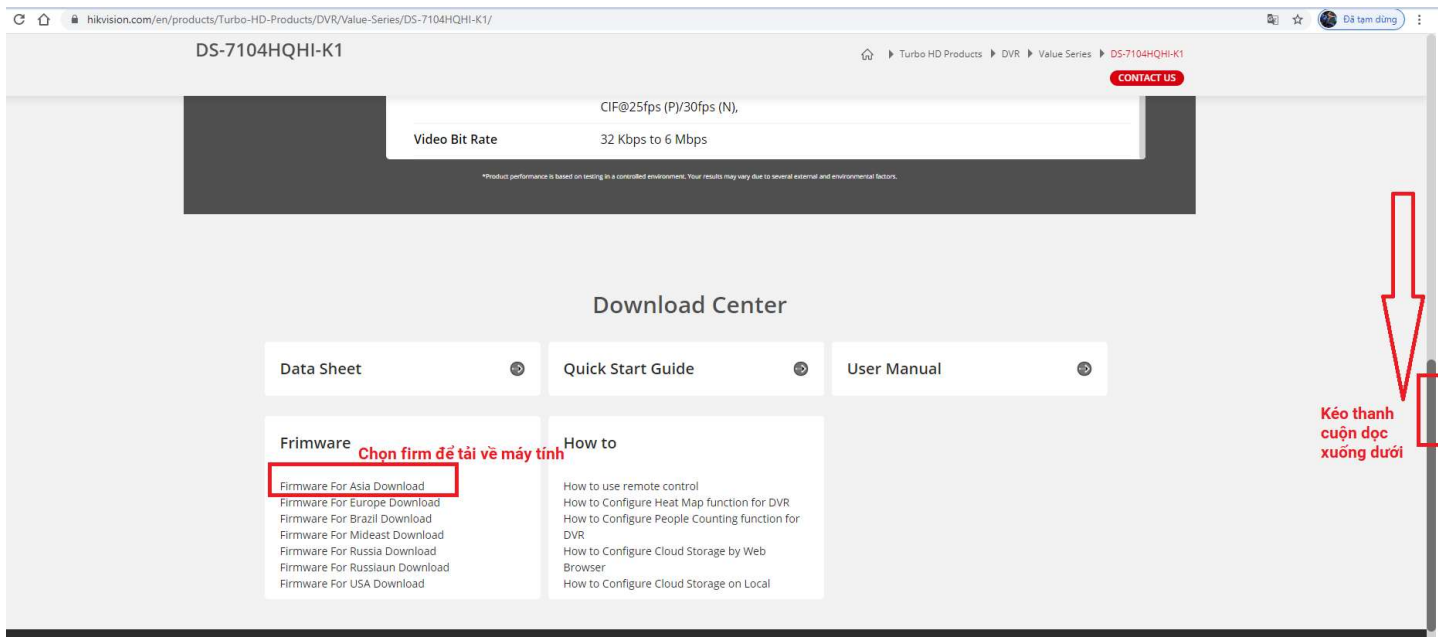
hikvision.com/en/products/Turbo-HD-Products/DVR/Value-Series/DS-7104HQHI-K1/

Đã tạm dừng

DS-7104HQHI-K1

Turbo HD Products ▶ DVR ▶ Value Series ▶ DS-7104HQHI-K1

CONTACT US

CIF@25fps (P)/30fps (N),

| Video Bit Rate | 32 Kbps to 6 Mbps |
|---|---|

*Product performance is based on testing in a controlled environment. Your results may vary due to several external and environmental factors.

Download Center

Data Sheet

Quick Start Guide

User Manual

Frimware

Chọn firm để tải về máy tính

Firmware For Asia Download
Firmware For Europe Download
Firmware For Brazil Download
Firmware For Mideast Download
Firmware For Russia Download
Firmware For Russiaun Download
Firmware For USA Download

How to

How to use remote control
How to Configure Heat Map function for DVR
How to Configure People Counting function for DVR
How to Configure Cloud Storage by Web Browser
How to Configure Cloud Storage on Local

Kéo thanh cuộn dọc xuống dưới